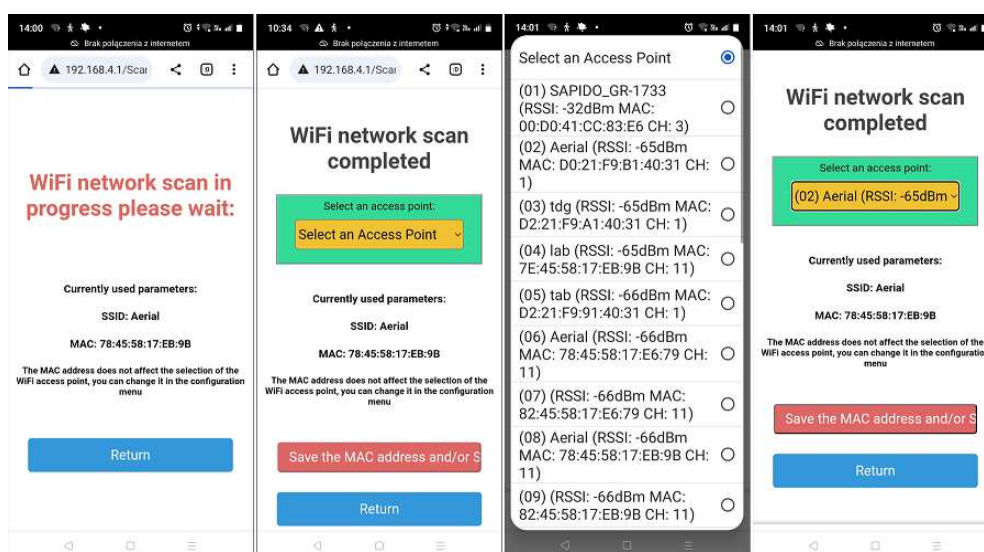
14:00

Brak połączenia z internetem

192.168.4.1/Scar

WiFi network scan in progress please wait:

Currently used parameters:

SSID: Aerial

MAC: 78:45:58:17:EB:9B

The MAC address does not affect the selection of the WiFi access point, you can change it in the configuration menu

Return

10:34

Brak połączenia z internetem

192.168.4.1/Scar

WiFi network scan completed

Select an access point:

Select an Access Point

Currently used parameters:

SSID: Aerial

MAC: 78:45:58:17:EB:9B

The MAC address does not affect the selection of the WiFi access point, you can change it in the configuration menu

Save the MAC address and/or S

Return

14:01

Select an Access Point

(01) SAPIDO_GR-1733 (RSSI: -32dBm MAC: 00:D0:41:CC:83:E6 CH: 3)

(02) Aerial (RSSI: -65dBm MAC: D0:21:F9:B1:40:31 CH: 1)

(03) tdg (RSSI: -65dBm MAC: D2:21:F9:A1:40:31 CH: 1)

(04) lab (RSSI: -65dBm MAC: 7E:45:58:17:EB:9B CH: 11)

(05) tab (RSSI: -66dBm MAC: D2:21:F9:91:40:31 CH: 1)

(06) Aerial (RSSI: -66dBm MAC: 78:45:58:17:E6:79 CH: 11)

(07) (RSSI: -66dBm MAC: 82:45:58:17:E6:79 CH: 11)

(08) Aerial (RSSI: -66dBm MAC: 78:45:58:17:EB:9B CH: 11)

(09) (RSSI: -66dBm MAC: 82:45:58:17:EB:9B CH: 11)

14:01

Brak połączenia z internetem

WiFi network scan completed

Select an access point:

(02) Aerial (RSSI: -65dBm

Currently used parameters:

SSID: Aerial

MAC: 78:45:58:17:EB:9B

The MAC address does not affect the selection of the WiFi access point, you can change it in the configuratio menu

Save the MAC address and/or S

Return